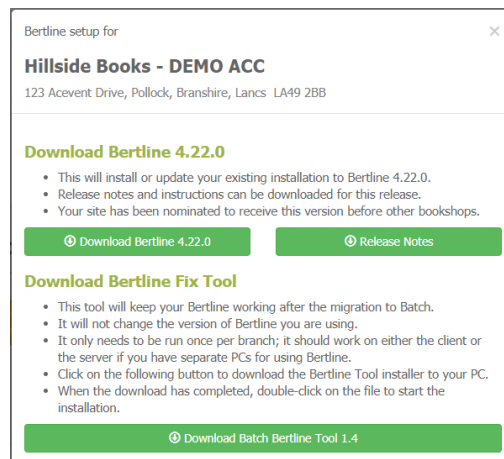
Bertline setup for

×

Hillside Books - DEMO ACC

123 Acevent Drive, Pollock, Branshire, Lancs LA49 2BB

Download Bertline 4.22.0

- This will install or update your existing installation to Bertline 4.22.0.
- Release notes and instructions can be downloaded for this release.
- Your site has been nominated to receive this version before other bookshops.

Download Bertline 4.22.0

Release Notes

Download Bertline Fix Tool

- This tool will keep your Bertline working after the migration to Batch.
- It will not change the version of Bertline you are using.
- It only needs to be run once per branch; it should work on either the client or the server if you have separate PCs for using Bertline.
- Click on the following button to download the Bertline Tool installer to your PC.
- When the download has completed, double-click on the file to start the installation.

Download Batch Bertline Tool 1.4